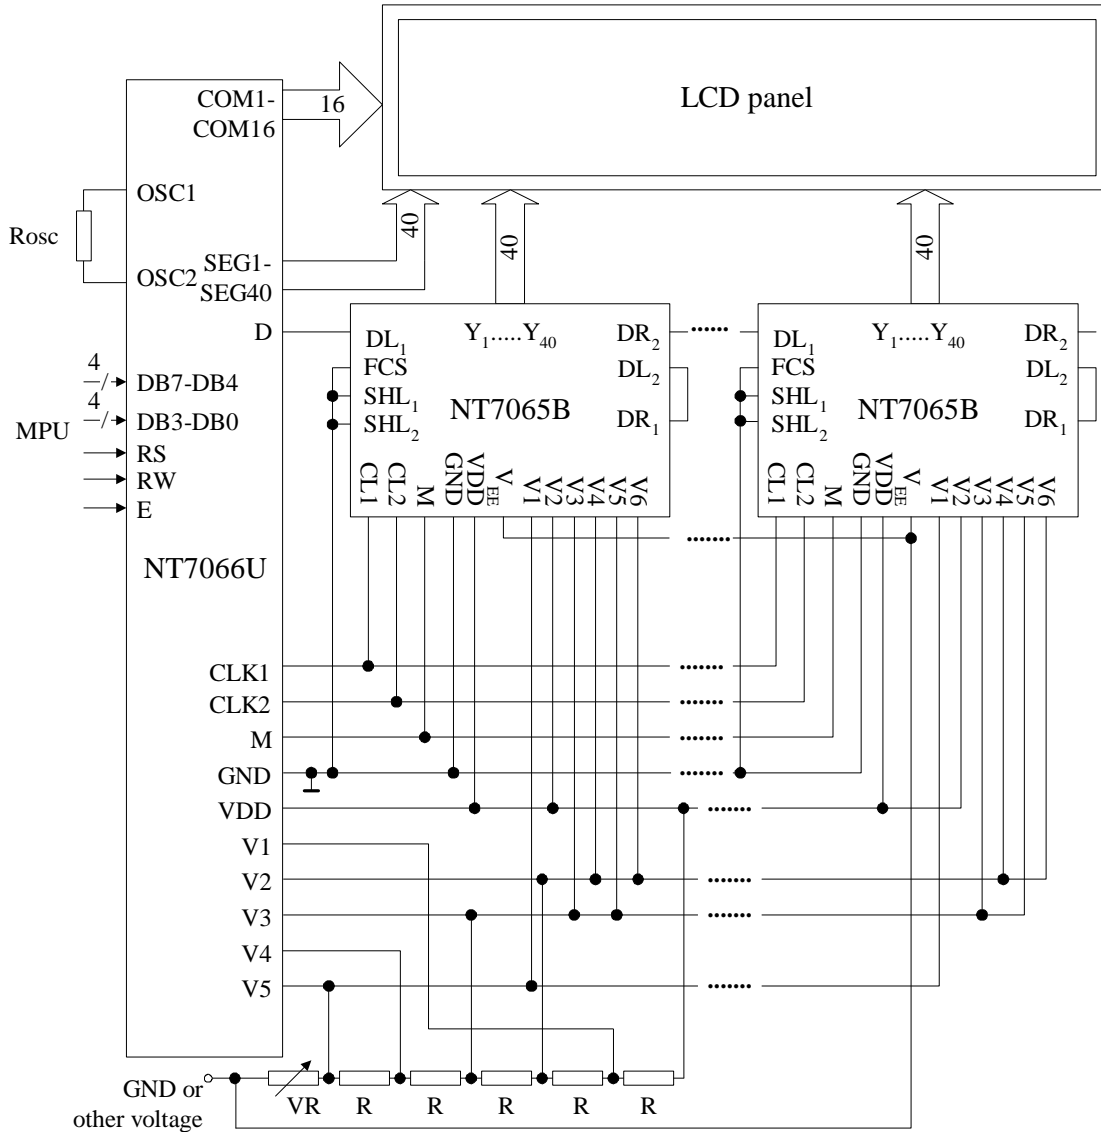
LCD panel

COM1-
COM16
16

Rosc
OSC1
OSC2
SEG1-
SEG40
40
40
40
D

4
DB7-DB4
4
DB3-DB0
MPU
RS
RW
E

NT7066U

$DL_1$
FCS
$SHL_1$
$SHL_2$
$Y_1$.....$Y_{40}$
$DR_2$
$DL_2$
$DR_1$
NT7065B
CL1 CL2 M GND VDD $V_{EE}$ V1 V2 V3 V4 V5 V6

......

$DL_1$
FCS
$SHL_1$
$SHL_2$
$Y_1$.....$Y_{40}$
$DR_2$
$DL_2$
$DR_1$
NT7065B
CL1 CL2 M GND VDD $V_{EE}$ V1 V2 V3 V4 V5 V6

......

CLK1
CLK2
M
GND
VDD
V1
V2
V3
V4
V5
.......
.......
.......
.......
.......
.......
.......
.......

GND or
other voltage
VR
R
R
R
R
R